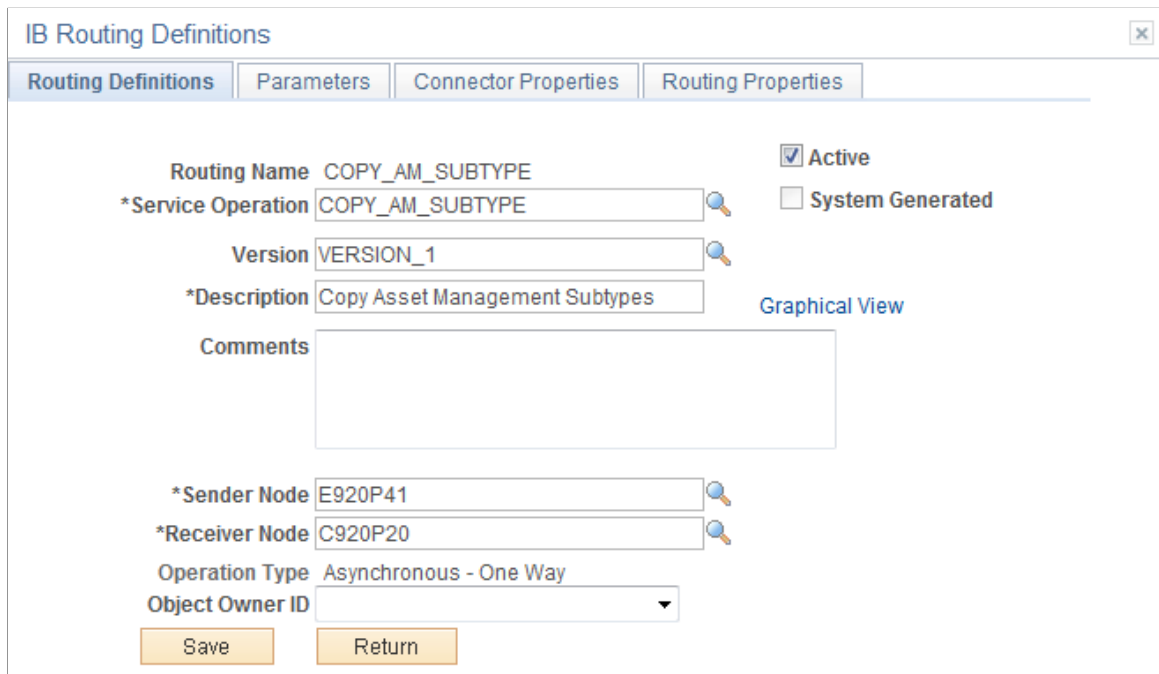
IB Routing Definitions

Routing Definitions | Parameters | Connector Properties | Routing Properties

Routing Name COPY_AM_SUBTYPE

*Service Operation COPY_AM_SUBTYPE

Version VERSION_1

*Description Copy Asset Management Subtypes

Comments

Active

System Generated

Graphical View

*Sender Node E920P41

*Receiver Node C920P20

Operation Type Asynchronous - One Way

Object Owner ID

Save

Return